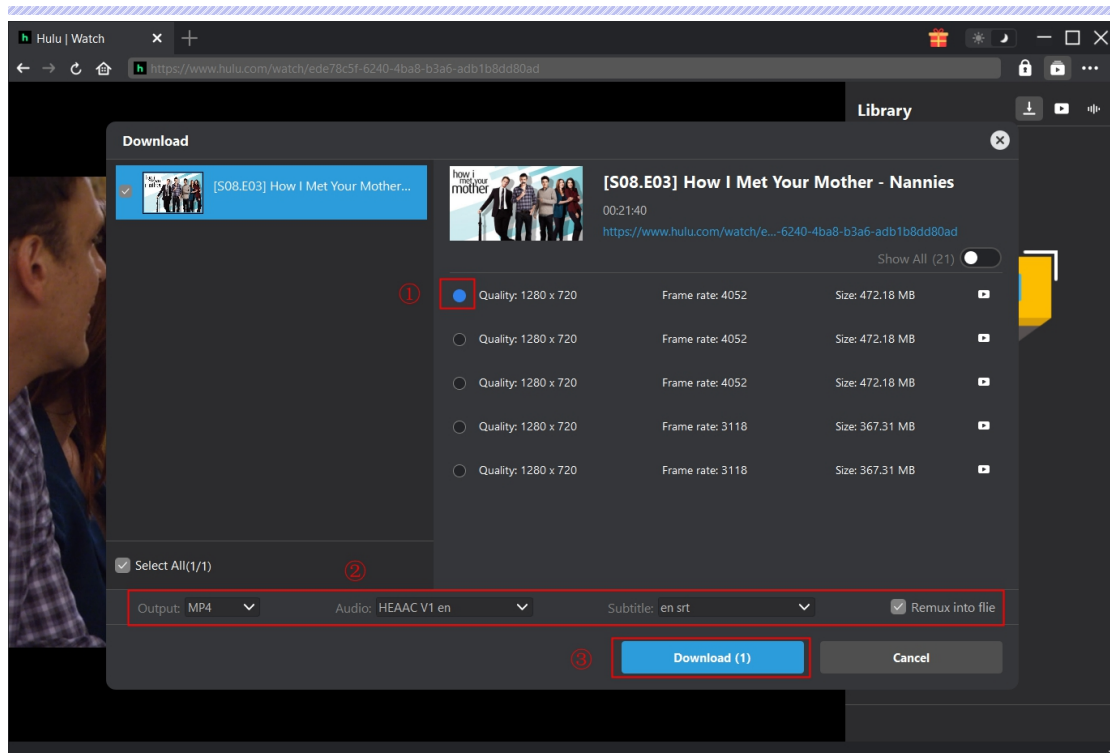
Hulu | Watch

https://www.hulu.com/watch/ede78c5f-6240-4ba8-b3a6-adb1b8dd80ad

Library

Download

[S08.E03] How I Met Your Mother...

how i met your mother

[S08.E03] How I Met Your Mother - Nannies

00:21:40

https://www.hulu.com/watch/e...-6240-4ba8-b3a6-adb1b8dd80ad

Show All (21)

①

| | | | |
|---|---|---|---|
| Quality: 1280 x 720 | Frame rate: 4052 | Size: 472.18 MB | |
| Quality: 1280 x 720 | Frame rate: 4052 | Size: 472.18 MB | |
| Quality: 1280 x 720 | Frame rate: 4052 | Size: 472.18 MB | |
| Quality: 1280 x 720 | Frame rate: 3118 | Size: 367.31 MB | |
| Quality: 1280 x 720 | Frame rate: 3118 | Size: 367.31 MB | |

Select All(1/1)

②

Output: MP4 Audio: HEAAC V1 en Subtitle: en srt Remux into flie

③

Download (1)

Cancel